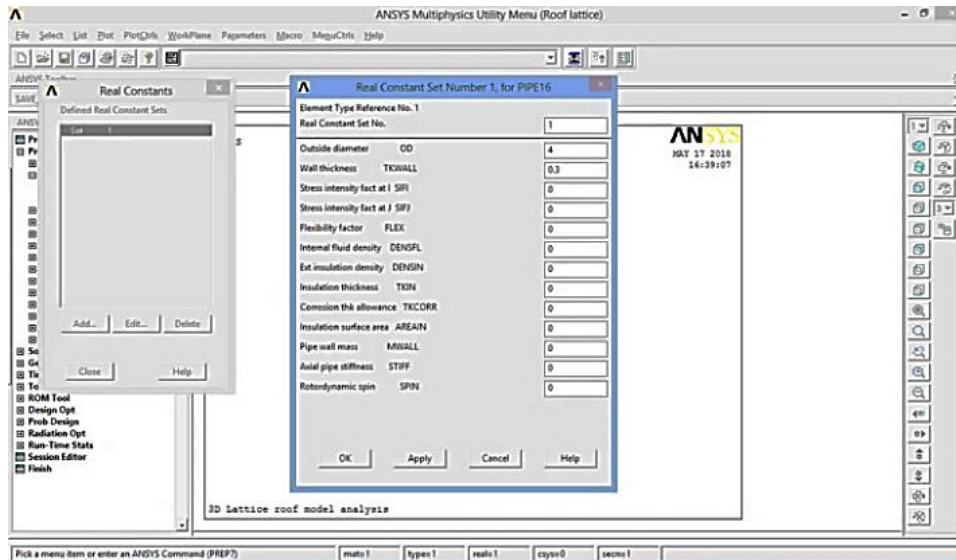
ANSYS Multiphysics Utility Menu (Roof lattice)

File Select List Plot PlotCtrls WorkPlane Parameters Macro MenuCtrls Help

ANSYS Toolbar
SAVE

Real Constants
Defined Real Constant Sets
Set 1

Add... Edit... Delete

Close Help

Real Constant Set Number 1, for PIPE16

Element Type Reference No. 1
Real Constant Set No. 1
Outside diameter OD 4
Wall thickness TKWALL 0.3
Stress intensity fact at I SIFI 0
Stress intensity fact at J SIFJ 0
Flexibility factor FLEX 0
Internal fluid density DENSFL 0
Ext insulation density DENSIN 0
Insulation thickness TKIN 0
Corrosion thk allowance TKCORR 0
Insulation surface area AREAIN 0
Pipe wall mass MWALL 0
Axial pipe stiffness STIFF 0
Rotordynamic spin SPIN 0

OK Apply Cancel Help

ANSYS
MAY 17 2018
16:39:07

ROM Tool
Design Opt
Prob Design
Radiation Opt
Run-Time Stats
Session Editor
Finish

3D Lattice roof model analysis

Pick a menu item or enter an ANSYS Command (PREP7) mat=1 type=1 real=1 csys=0 secn=1